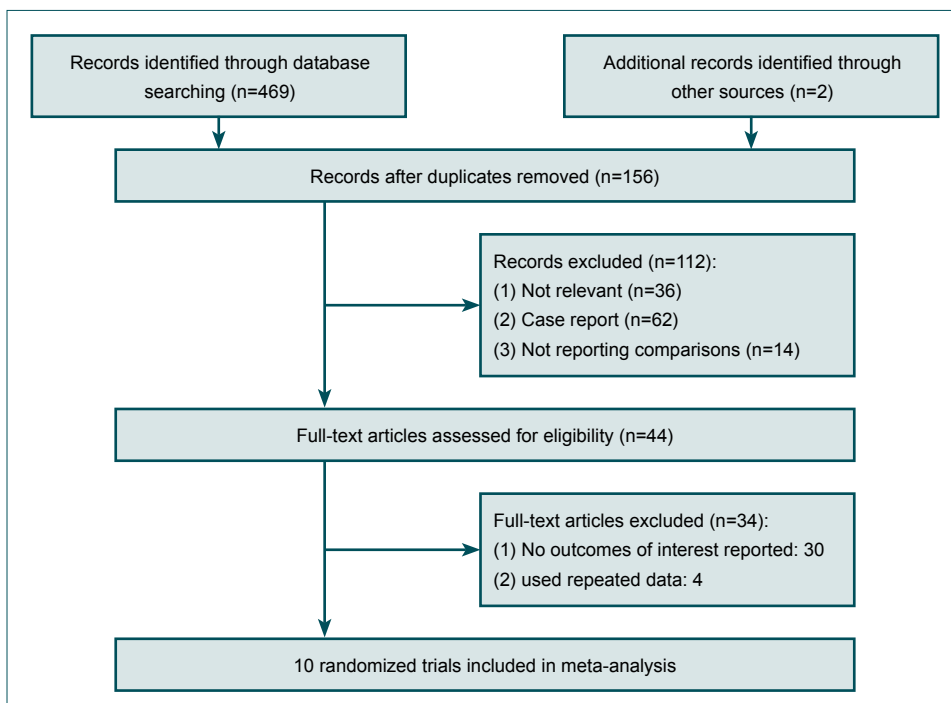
Records identified through database searching (n=469)

Additional records identified through other sources (n=2)

Records after duplicates removed (n=156)

Records excluded (n=112):
(1) Not relevant (n=36)
(2) Case report (n=62)
(3) Not reporting comparisons (n=14)

Full-text articles assessed for eligibility (n=44)

Full-text articles excluded (n=34):
(1) No outcomes of interest reported: 30
(2) used repeated data: 4

10 randomized trials included in meta-analysis